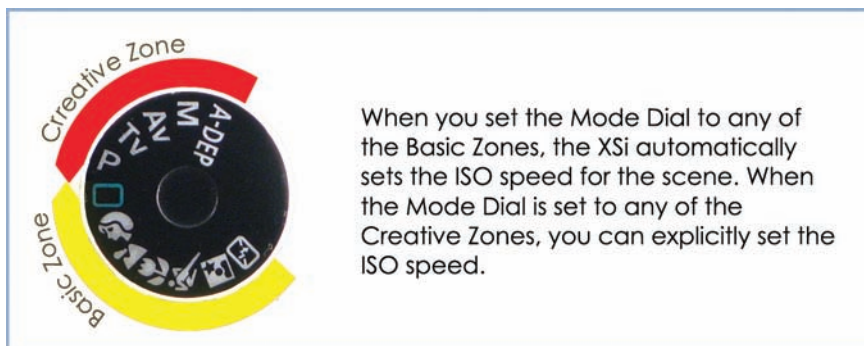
Crreative Zone

Basic Zone

A-DEP
M
Av
Tv
P

When you set the Mode Dial to any of the Basic Zones, the XSi automatically sets the ISO speed for the scene. When the Mode Dial is set to any of the Creative Zones, you can explicitly set the ISO speed.